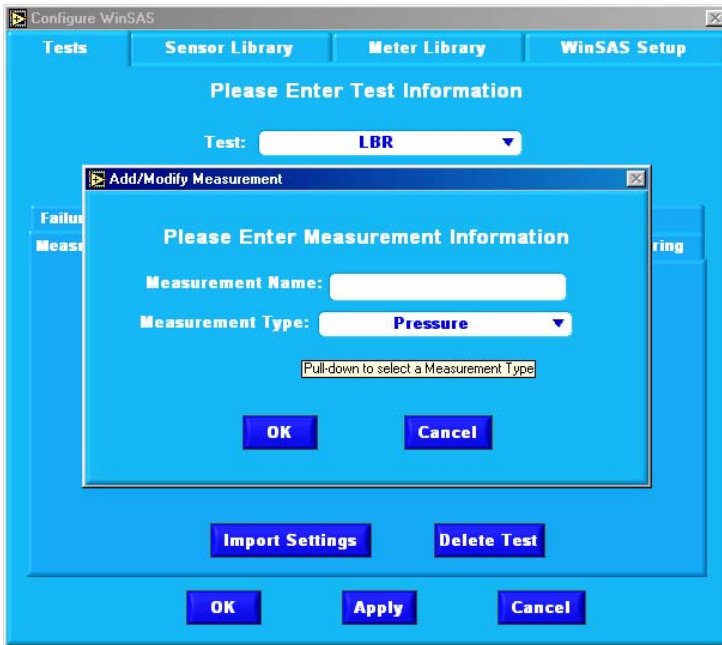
Configure WinSAS

Tests | Sensor Library | Meter Library | WinSAS Setup

Please Enter Test Information

Test: LBR

Add/Modify Measurement

Failu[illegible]

Meas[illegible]

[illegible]ring

Please Enter Measurement Information

Measurement Name:

Measurement Type: Pressure

Pull-down to select a Measurement Type

OK

Cancel

Import Settings

Delete Test

OK

Apply

Cancel